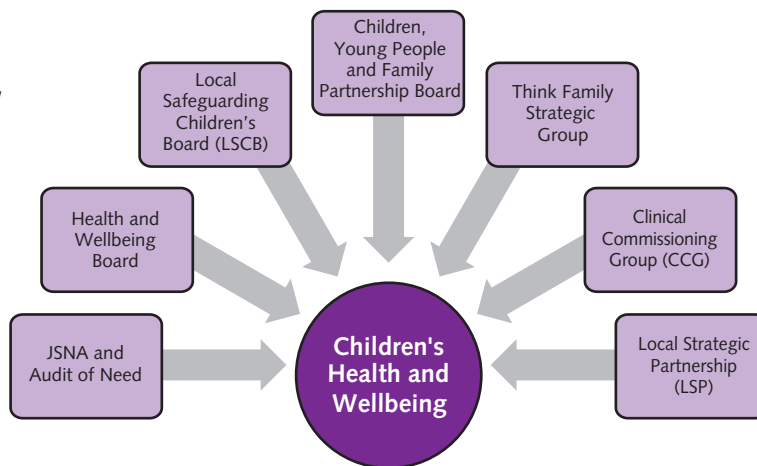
Local Safeguarding Children's Board (LSCB)

Children, Young People and Family Partnership Board

Think Family Strategic Group

Health and Wellbeing Board

Clinical Commissioning Group (CCG)

JSNA and Audit of Need

Children's Health and Wellbeing

Local Strategic Partnership (LSP)